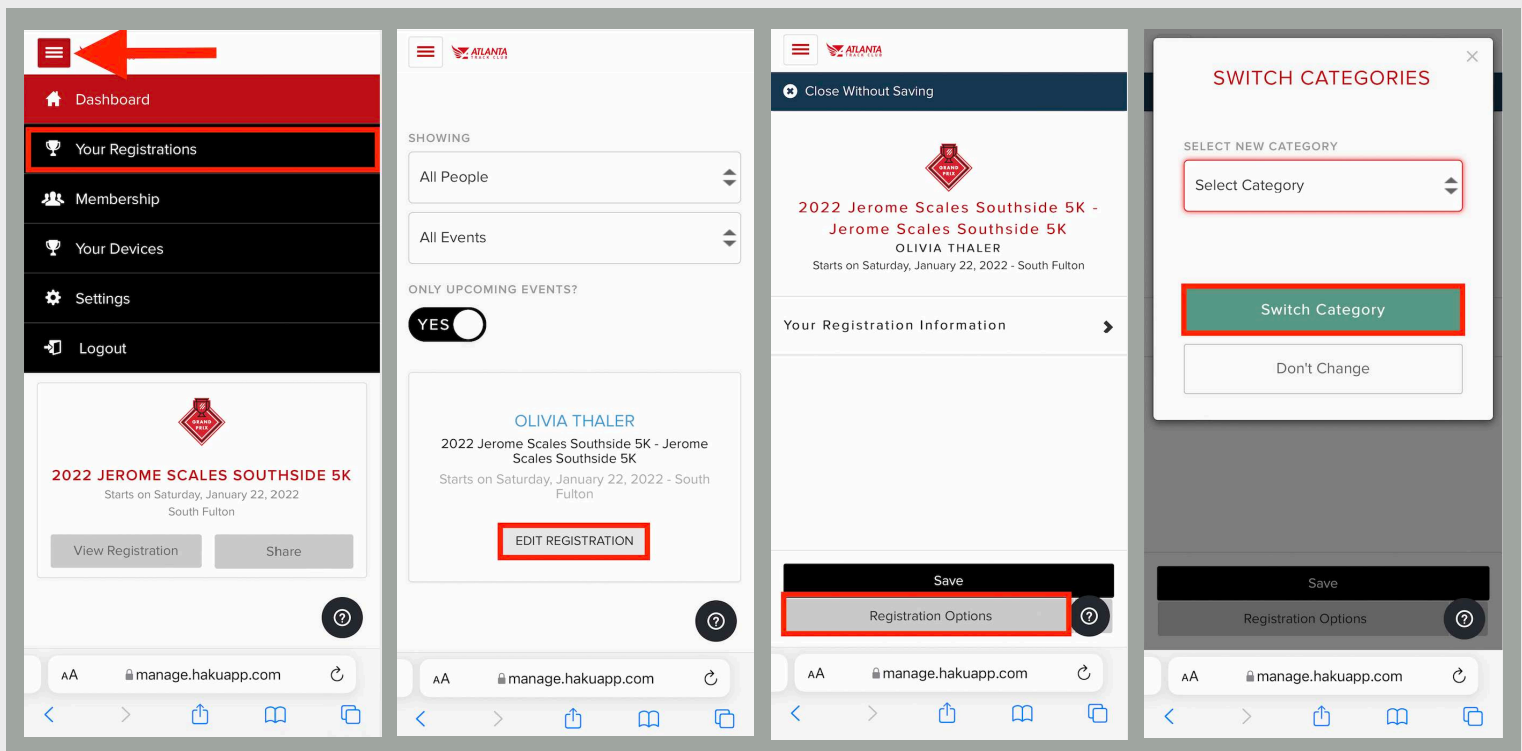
Dashboard

Your Registrations

Membership

Your Devices

Settings

Logout

GRAND PRIX

2022 JEROME SCALES SOUTHSIDE 5K

Starts on Saturday, January 22, 2022

South Fulton

View Registration

Share

?

AA manage.hakuapp.com

ATLANTA TRACK CLUB

SHOWING

All People

All Events

ONLY UPCOMING EVENTS?

YES

OLIVIA THALER

2022 Jerome Scales Southside 5K - Jerome Scales Southside 5K

Starts on Saturday, January 22, 2022 - South Fulton

EDIT REGISTRATION

?

AA manage.hakuapp.com

ATLANTA TRACK CLUB

Close Without Saving

GRAND PRIX

2022 Jerome Scales Southside 5K - Jerome Scales Southside 5K

OLIVIA THALER

Starts on Saturday, January 22, 2022 - South Fulton

Your Registration Information

Save

Registration Options

?

AA manage.hakuapp.com

SWITCH CATEGORIES

SELECT NEW CATEGORY

Select Category

Switch Category

Don't Change

Save

Registration Options

?

AA manage.hakuapp.com